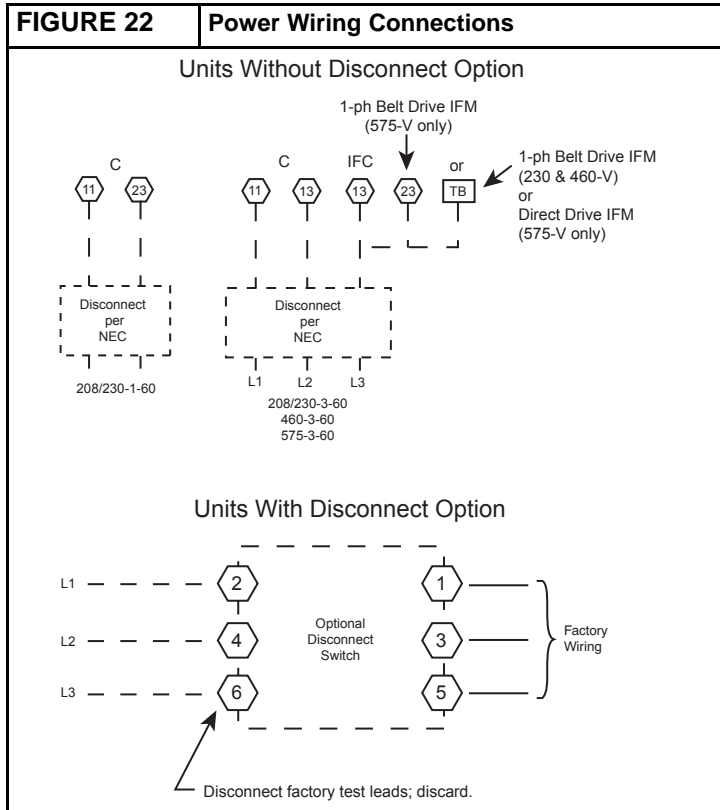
| FIGURE 22 | Power Wiring Connections |
|---|---|

Units Without Disconnect Option

1-ph Belt Drive IFM (575-V only)

C

11 23

Disconnect per NEC

208/230-1-60

C IFC

11 13 13 23 or TB

1-ph Belt Drive IFM (230 & 460-V) or Direct Drive IFM (575-V only)

Disconnect per NEC

L1 L2 L3

208/230-3-60
460-3-60
575-3-60

Units With Disconnect Option

L1 2

L2 4

L3 6

Optional Disconnect Switch

1

3

5

Factory Wiring

Disconnect factory test leads; discard.